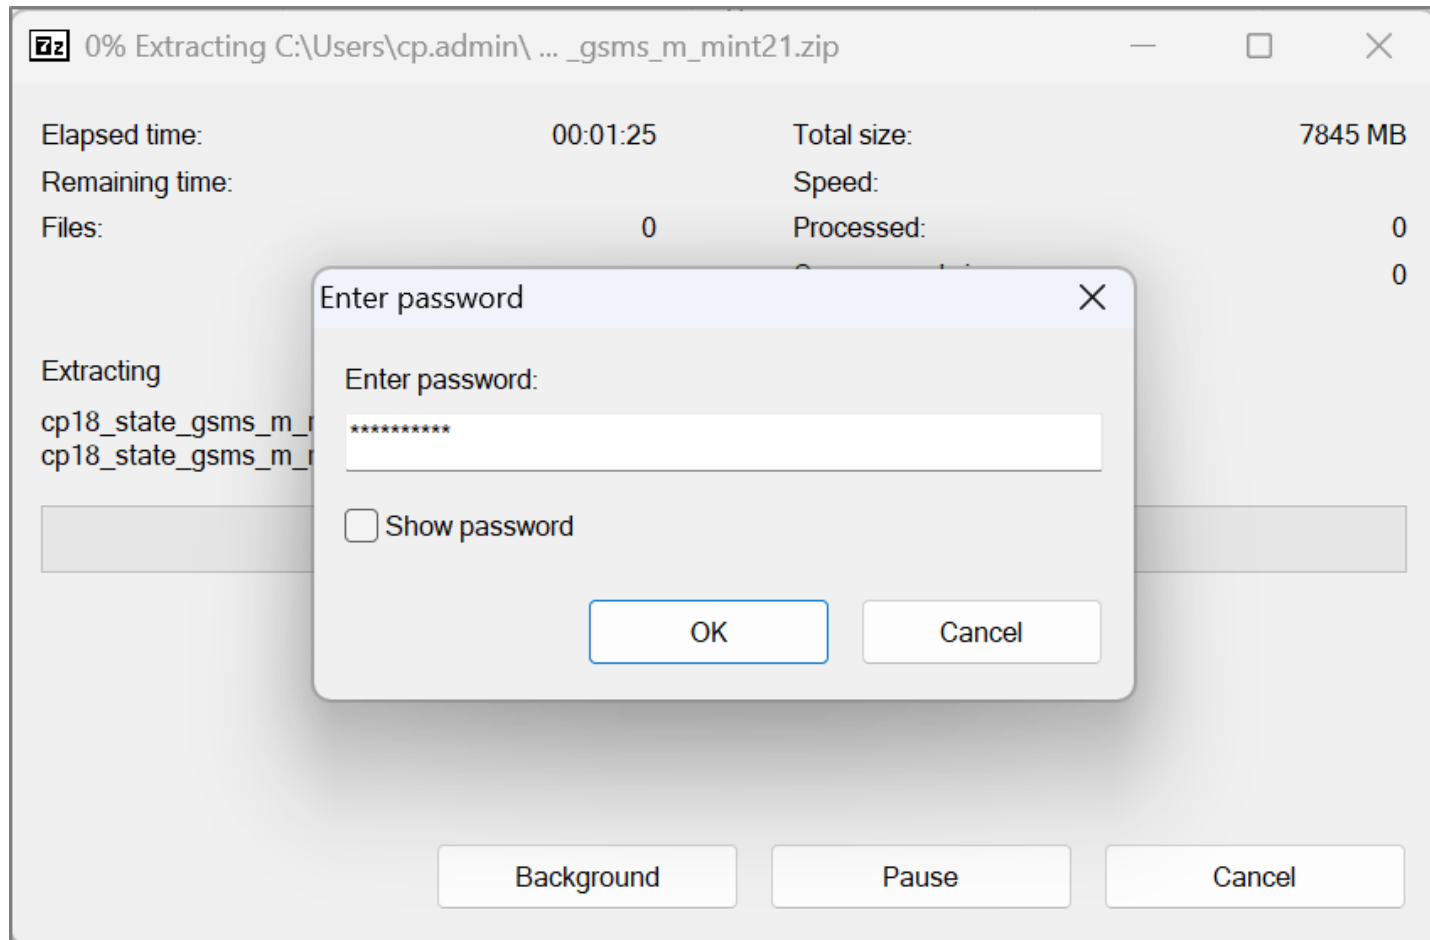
7z 0% Extracting C:\Users\cp.admin\ ... _gsms_m_mint21.zip

Elapsed time: 00:01:25
Remaining time:
Files: 0

Total size: 7845 MB
Speed:
Processed: 0
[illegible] 0

Extracting
cp18_state_gsms_m_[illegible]
cp18_state_gsms_m_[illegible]

Enter password

Enter password:
**********

Show password

OK
Cancel

Background
Pause
Cancel